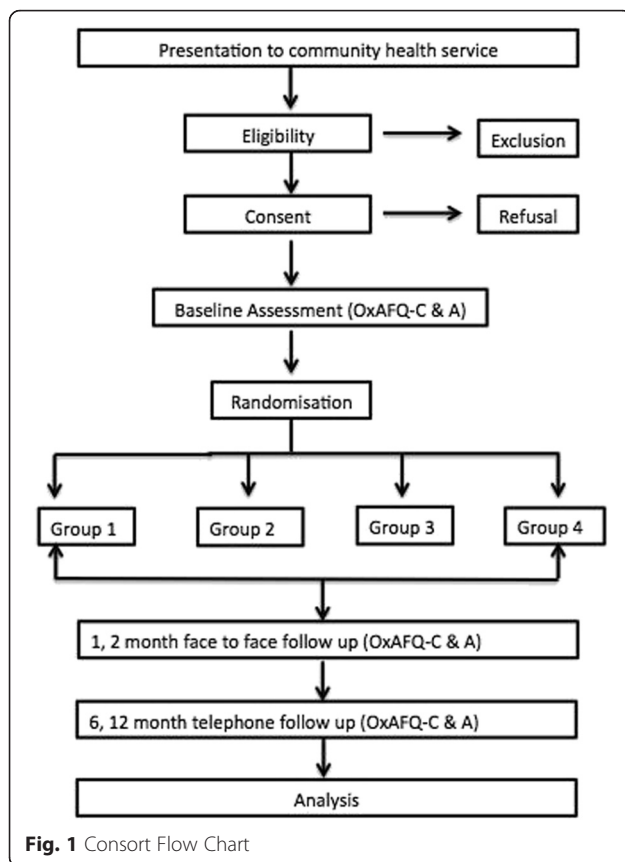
Presentation to community health service

Eligibility

Exclusion

Consent

Refusal

Baseline Assessment (OxAFQ-C & A)

Randomisation

Group 1

Group 2

Group 3

Group 4

1, 2 month face to face follow up (OxAFQ-C & A)

6, 12 month telephone follow up (OxAFQ-C & A)

Analysis

**Fig. 1** Consort Flow Chart